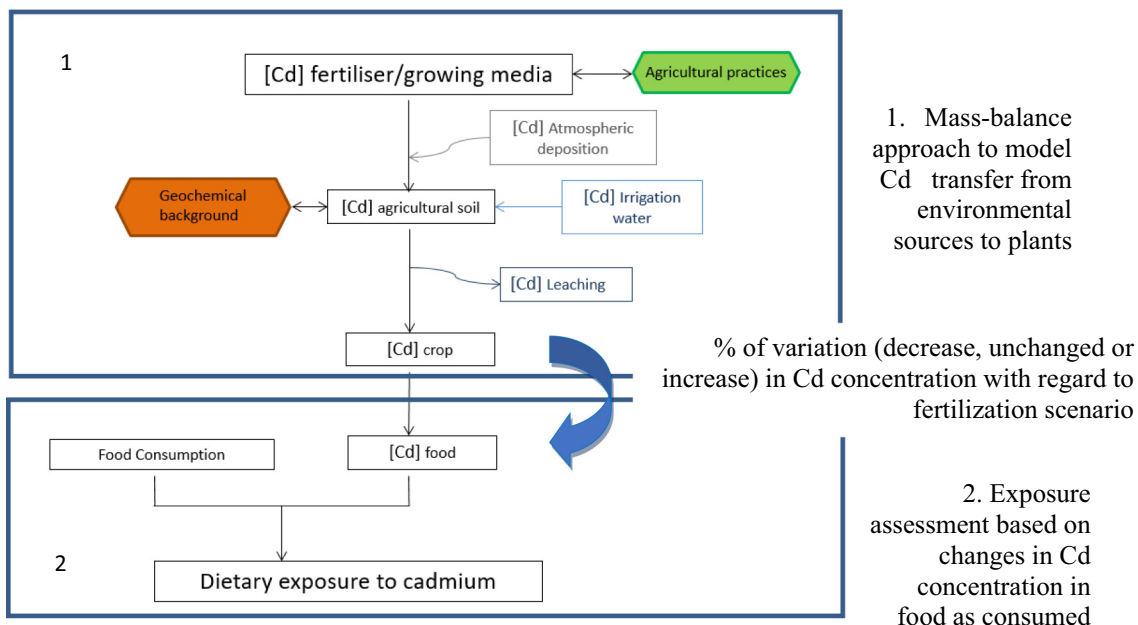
1

[Cd] fertiliser/growing media

Agricultural practices

[Cd] Atmospheric deposition

Geochemical background

[Cd] agricultural soil

[Cd] Irrigation water

[Cd] Leaching

[Cd] crop

1. Mass-balance approach to model Cd transfer from environmental sources to plants

% of variation (decrease, unchanged or increase) in Cd concentration with regard to fertilization scenario

Food Consumption

[Cd] food

2

Dietary exposure to cadmium

2. Exposure assessment based on changes in Cd concentration in food as consumed